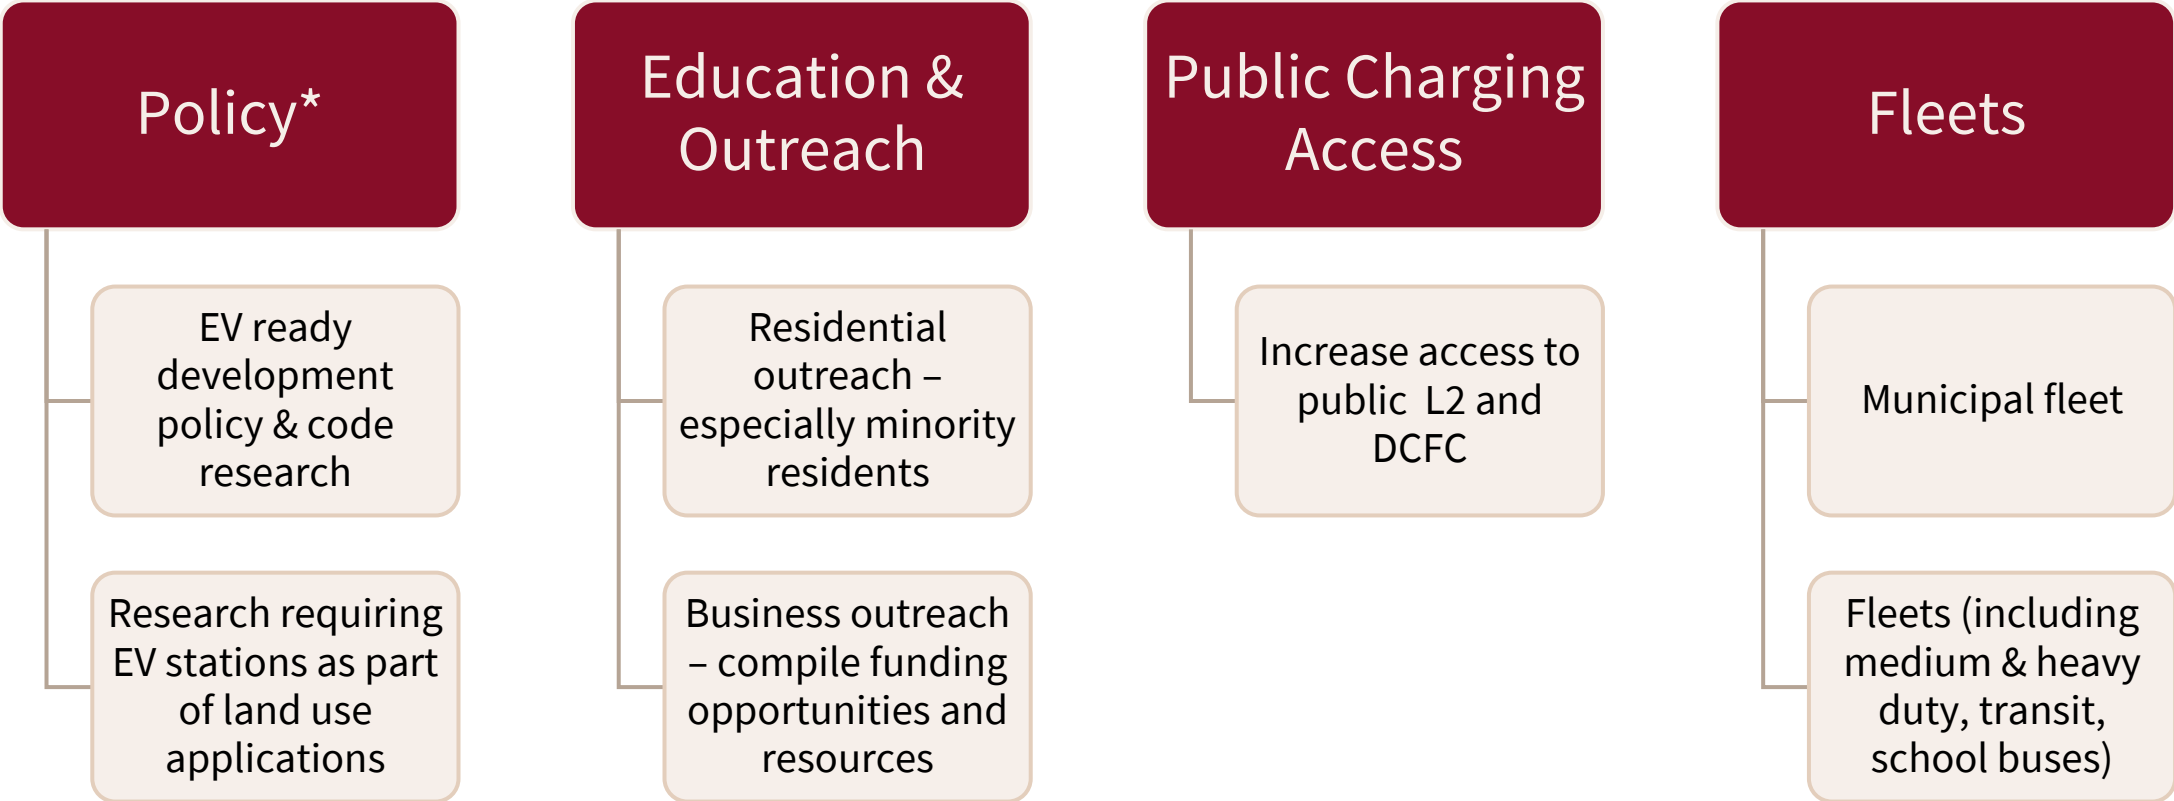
Policy*

EV ready development policy & code research

Research requiring EV stations as part of land use applications

Education & Outreach

Residential outreach – especially minority residents

Business outreach – compile funding opportunities and resources

Public Charging Access

Increase access to public L2 and DCFC

Fleets

Municipal fleet

Fleets (including medium & heavy duty, transit, school buses)